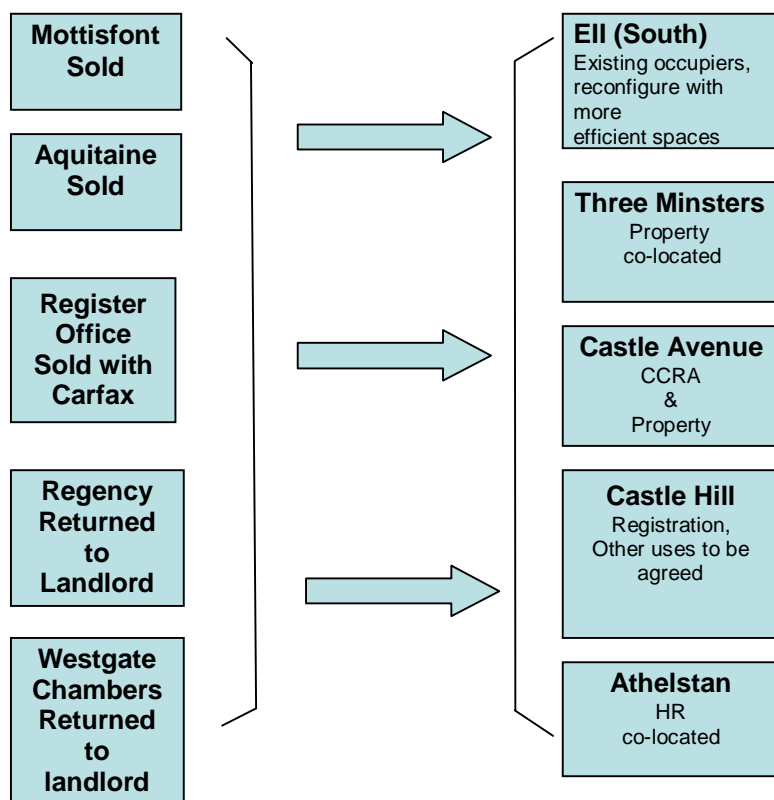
Mottisfont Sold

Aquitaine Sold

Register Office Sold with Carfax

Regency Returned to Landlord

Westgate Chambers Returned to landlord

EII (South)
Existing occupiers, reconfigure with more efficient spaces

Three Minsters
Property co-located

Castle Avenue
CCRA & Property

Castle Hill
Registration, Other uses to be agreed

Athelstan
HR co-located